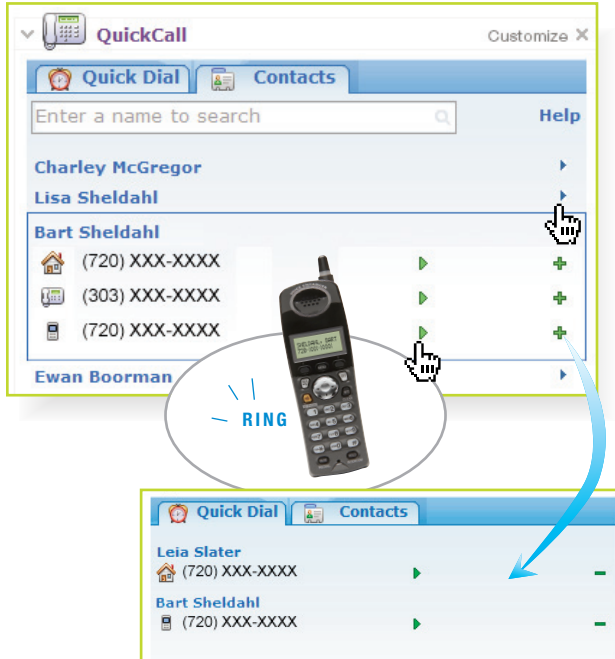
QuickCall

Customize ×

Quick Dial

Contacts

Enter a name to search

Help

Charley McGregor

Lisa Sheldahl

Bart Sheldahl

(720) XXX-XXXX

(303) XXX-XXXX

(720) XXX-XXXX

Ewan Boorman

RING

Quick Dial

Contacts

Leia Slater

(720) XXX-XXXX

Bart Sheldahl

(720) XXX-XXXX